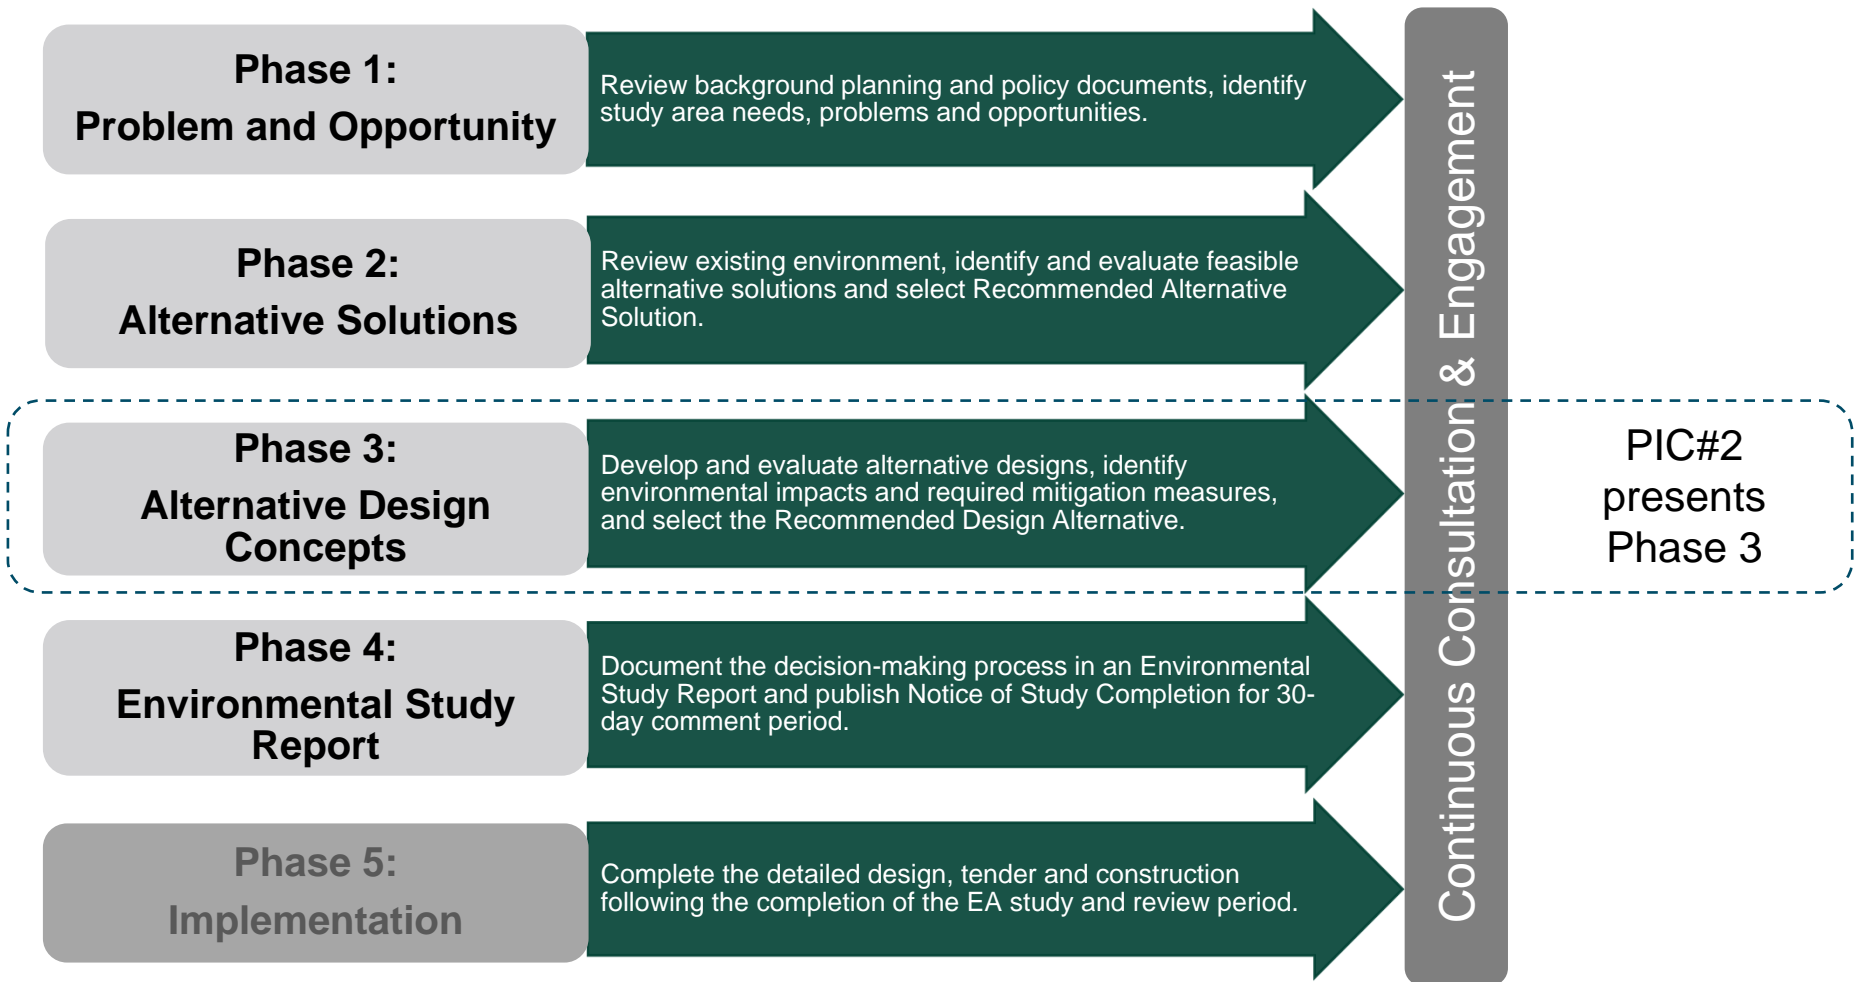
Phase 1:
Problem and Opportunity

Review background planning and policy documents, identify study area needs, problems and opportunities.

Phase 2:
Alternative Solutions

Review existing environment, identify and evaluate feasible alternative solutions and select Recommended Alternative Solution.

Phase 3:
Alternative Design Concepts

Develop and evaluate alternative designs, identify environmental impacts and required mitigation measures, and select the Recommended Design Alternative.

Phase 4:
Environmental Study Report

Document the decision-making process in an Environmental Study Report and publish Notice of Study Completion for 30-day comment period.

Phase 5:
Implementation

Complete the detailed design, tender and construction following the completion of the EA study and review period.

Continuous Consultation & Engagement

PIC#2 presents Phase 3